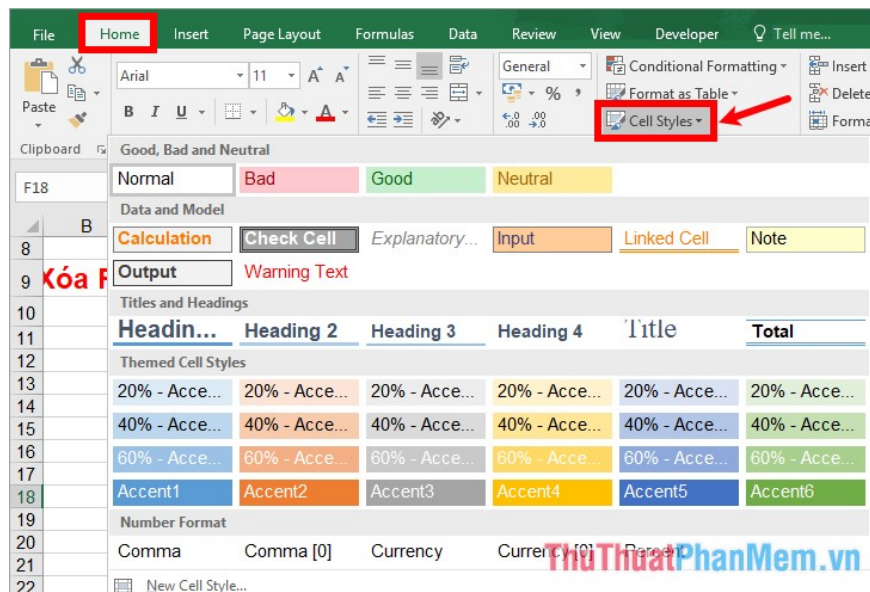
File Home Insert Page Layout Formulas Data Review View Developer Tell me...

Paste
Clipboard
Arial 11 A A
B I U A
General
% 
.00 .00
Conditional Formatting
Format as Table
Cell Styles
Insert
Delete
Format

F18
B
8
9 Xóa F
10
11
12
13
14
15
16
17
18
19
20
21
22

Good, Bad and Neutral

| Normal | Bad | Good | Neutral | | |
|---|---|---|---|---|---|

Data and Model

| Calculation | Check Cell | Explanatory... | Input | Linked Cell | Note |
|---|---|---|---|---|---|
| Output | Warning Text | | | | |

Titles and Headings

| Headin... | Heading 2 | Heading 3 | Heading 4 | Title | Total |
|---|---|---|---|---|---|

Themed Cell Styles

| 20% - Acce... | 20% - Acce... | 20% - Acce... | 20% - Acce... | 20% - Acce... | 20% - Acce... |
|---|---|---|---|---|---|
| 40% - Acce... | 40% - Acce... | 40% - Acce... | 40% - Acce... | 40% - Acce... | 40% - Acce... |
| 60% - Acce... | 60% - Acce... | 60% - Acce... | 60% - Acce... | 60% - Acce... | 60% - Acce... |
| Accent1 | Accent2 | Accent3 | Accent4 | Accent5 | Accent6 |

Number Format

| Comma | Comma [0] | Currency | Currency [0] | Percent |
|---|---|---|---|---|

New Cell Style...

ThuThuatPhanMem.vn